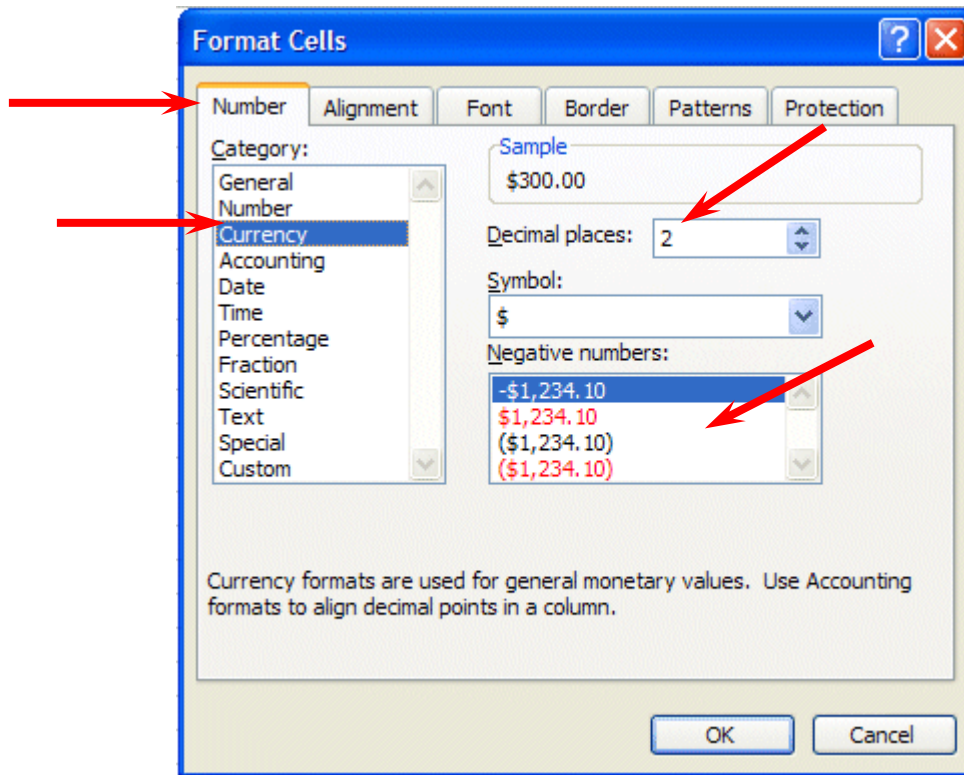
Format Cells

?

Number
Alignment
Font
Border
Patterns
Protection

Category:
General
Number
Currency
Accounting
Date
Time
Percentage
Fraction
Scientific
Text
Special
Custom

Sample
$300.00

Decimal places: 2

Symbol:
$

Negative numbers:
-$1,234.10
$1,234.10
($1,234.10)
($1,234.10)

Currency formats are used for general monetary values. Use Accounting formats to align decimal points in a column.

OK
Cancel